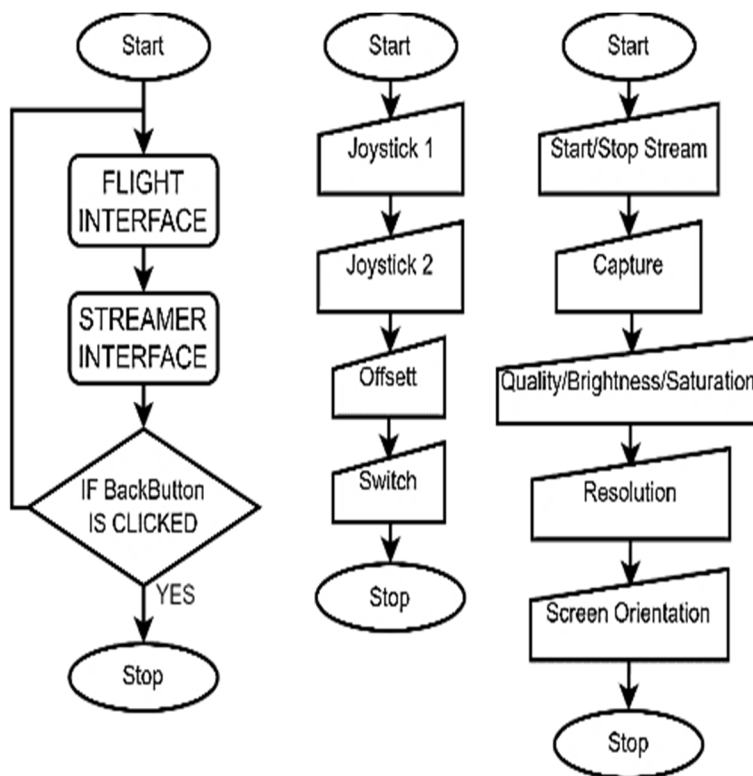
Start

FLIGHT INTERFACE

STREAMER INTERFACE

IF BackButton IS CLICKED

YES

Stop

Start

Joystick 1

Joystick 2

Offsett

Switch

Stop

Start

Start/Stop Stream

Capture

Quality/Brightness/Saturation

Resolution

Screen Orientation

Stop